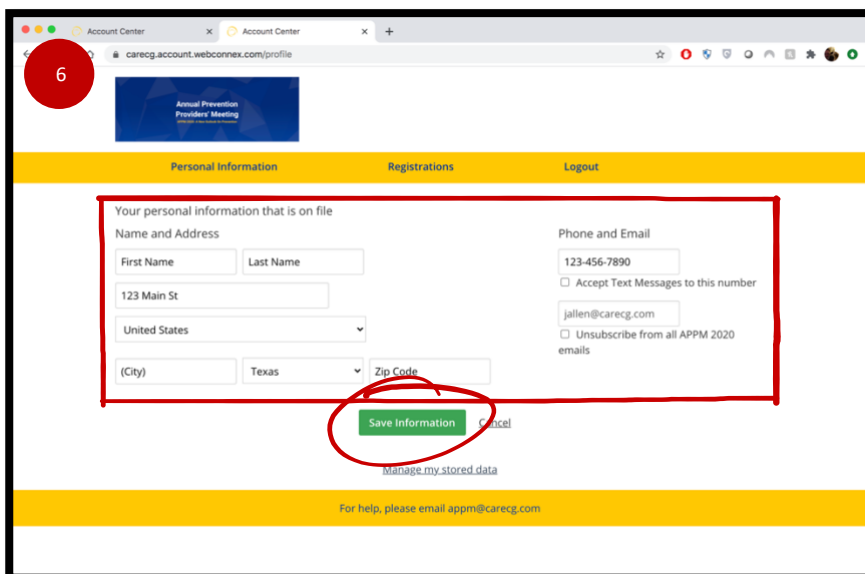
Account Center
Account Center
+
carecg.account.webconnex.com/profile
6

Annual Prevention Providers' Meeting

Personal Information
Registrations
Logout

Your personal information that is on file
Name and Address
First Name
Last Name
123 Main St
United States
(City)
Texas
Zip Code

Phone and Email
123-456-7890
Accept Text Messages to this number
jallen@carecg.com
Unsubscribe from all APPM 2020 emails

Save Information
Cancel

Manage my stored data

For help, please email appm@carecg.com